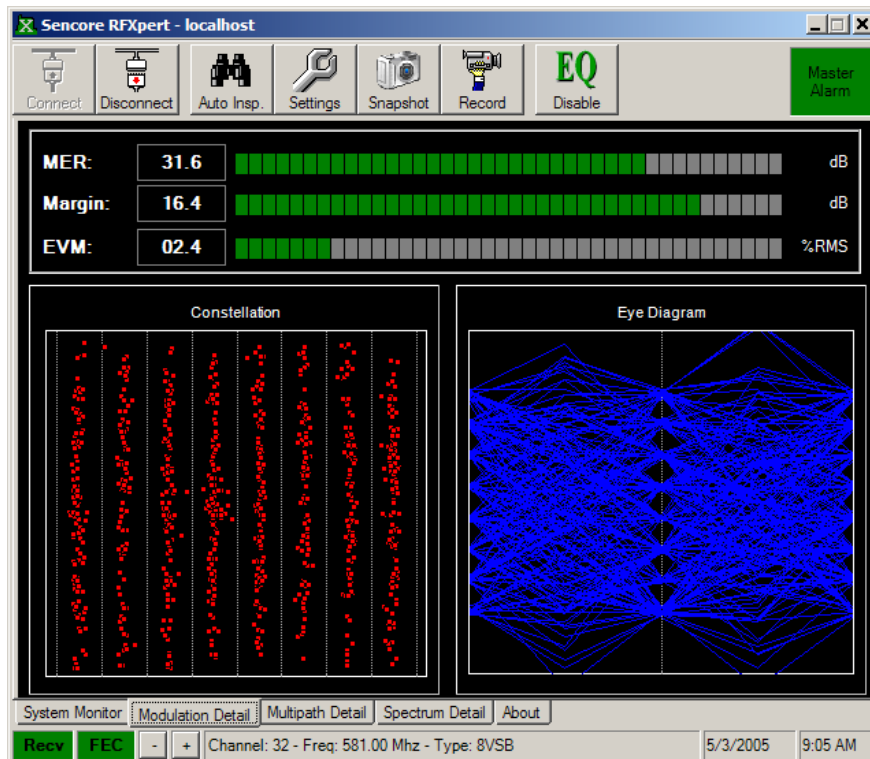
Sencore RFXpert - localhost

Connect
Disconnect
Auto Insp.
Settings
Snapshot
Record
EQ
Disable
Master Alarm

MER: 31.6 dB
Margin: 16.4 dB
EVM: 02.4 %RMS

Constellation

Eye Diagram

System Monitor
Modulation Detail
Multipath Detail
Spectrum Detail
About

Recv
FEC
-
+
Channel: 32 - Freq: 581.00 Mhz - Type: 8VSB
5/3/2005
9:05 AM